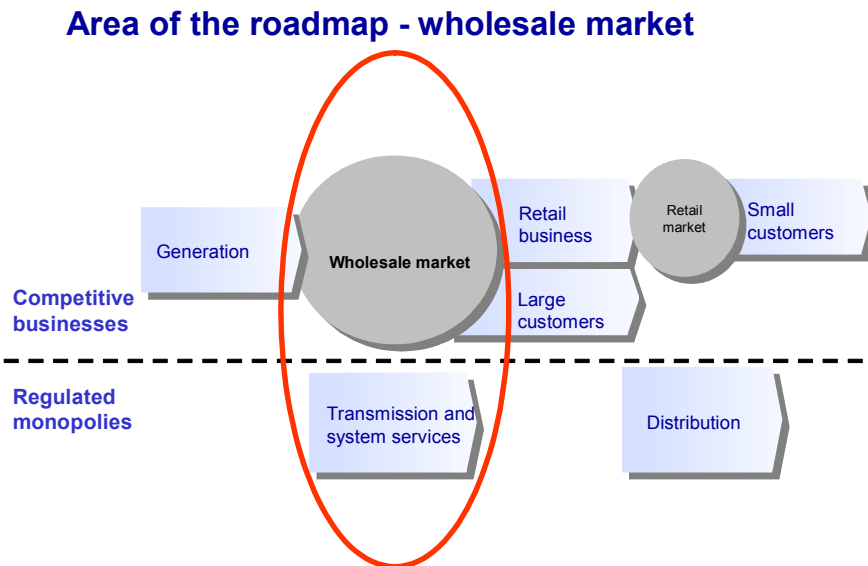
Area of the roadmap - wholesale market

Generation

Wholesale market

Retail business

Retail market

Small customers

Large customers

Competitive businesses

Regulated monopolies

Transmission and system services

Distribution